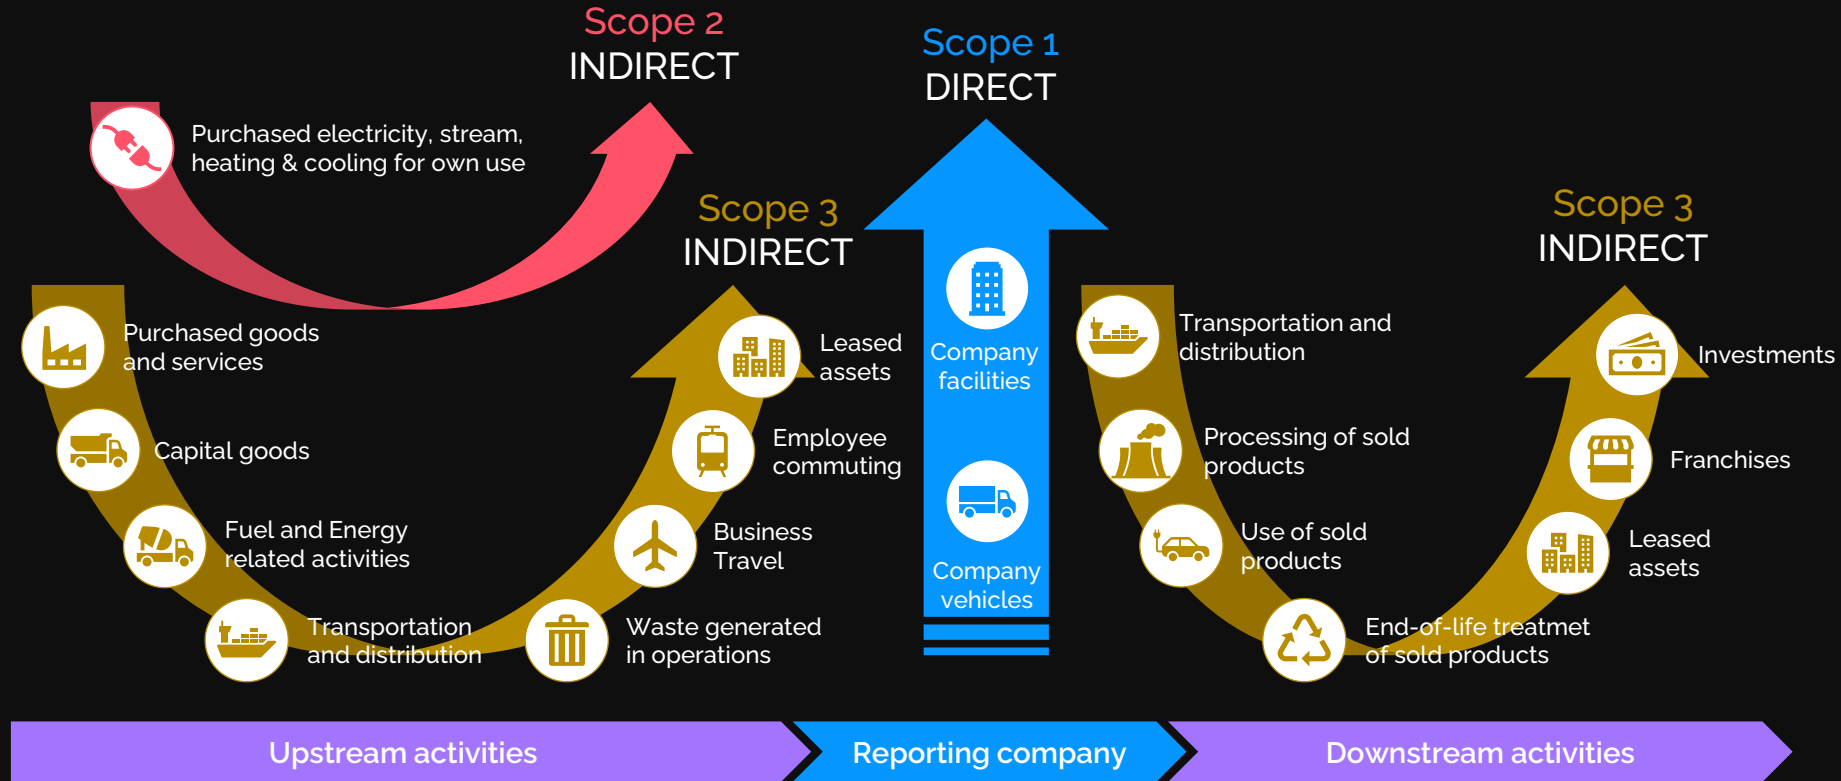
Scope 2
INDIRECT

Scope 1
DIRECT

Purchased electricity, stream, heating & cooling for own use

Scope 3
INDIRECT

Purchased goods and services

Capital goods

Fuel and Energy related activities

Transportation and distribution

Waste generated in operations

Business Travel

Employee commuting

Leased assets

Company facilities

Company vehicles

Scope 3
INDIRECT

Transportation and distribution

Processing of sold products

Use of sold products

End-of-life treatmet of sold products

Leased assets

Franchises

Investments

Upstream activities

Reporting company

Downstream activities